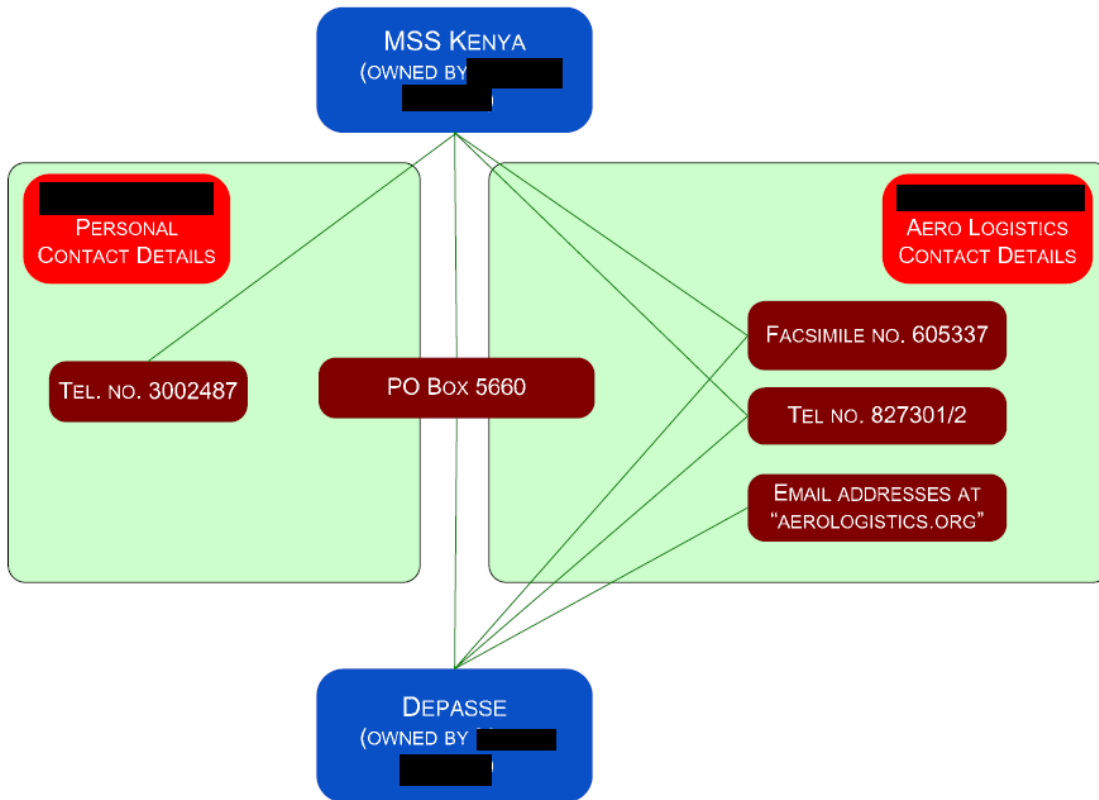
MSS Kenya
(owned by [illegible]

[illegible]
Personal Contact Details

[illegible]
Aero Logistics Contact Details

Facsimile no. 605337

Tel. no. 3002487

PO Box 5660

Tel no. 827301/2

Email addresses at "aerologistics.org"

Depasse
(owned by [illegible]